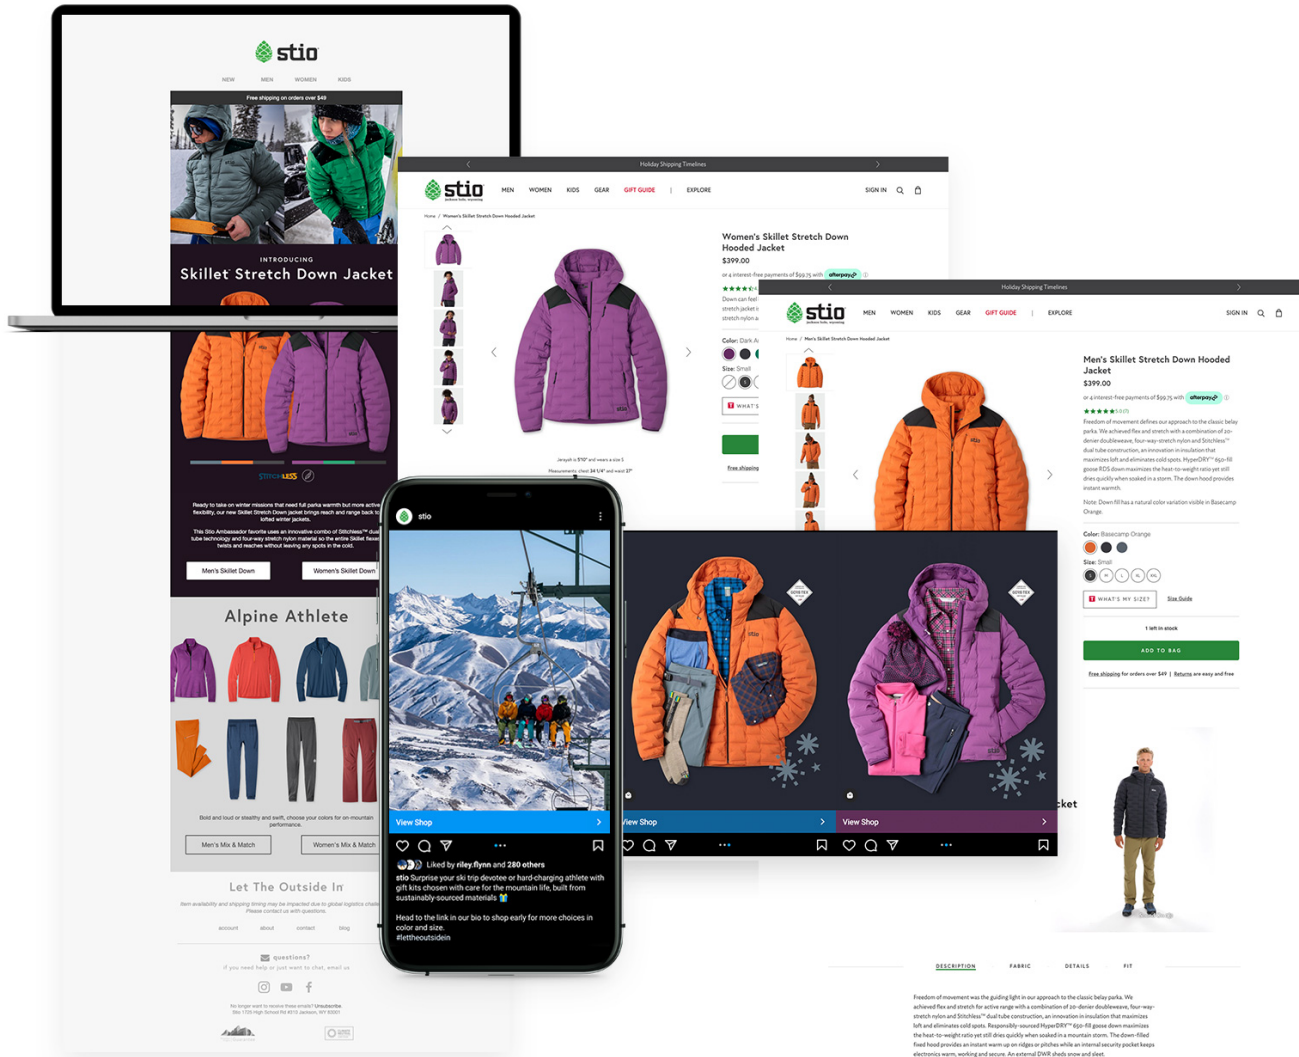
stio

NEW MEN WOMEN KIDS

Free shipping on orders over $49

INTRODUCING
Skillet Stretch Down Jacket

Ready to take on winter missions that need full parka warmth but more active flexibility, our new Skillet Stretch Down jacket brings reach and range back to lofted winter jackets.

This Stio Ambassador favorite uses an innovative combo of Stitchless™ baffle tube technology and four-way stretch nylon material so the entire Skillet flexes, twists and reaches without leaving any spots in the cold.

Men's Skillet Down
Women's Skillet Down

Alpine Athlete

Bold and loud or stealthy and swift, choose your colors for on-mountain performance.

Men's Mix & Match
Women's Mix & Match

Let The Outside In

Item availability and shipping timing may be impacted due to global logistics challenges. Please contact us with questions.

account about contact blog

questions?
If you need help or just want to chat, email us

No longer want to receive these emails? Unsubscribe.
Stio 1705 High School Rd #315 Jackson, WY 83001

Holiday Shipping Timelines

stio
MEN WOMEN KIDS GEAR GIFT GUIDE | EXPLORE SIGN IN

Home / Women's Skillet Stretch Down Hooded Jacket

Women's Skillet Stretch Down Hooded Jacket
$399.00
or 4 interest-free payments of $99.75 with afterpay

Down can feel
stretch jacket i
stretch nylon a

Color: Dark A
Size: Small
WHAT'S
Free shipping

Janayah is 5'10" and wears a size S
Measurements: chest 34 1/4" and waist 27"

Holiday Shipping Timelines

stio
MEN WOMEN KIDS GEAR GIFT GUIDE | EXPLORE SIGN IN

Home / Men's Skillet Stretch Down Hooded Jacket

Men's Skillet Stretch Down Hooded Jacket
$399.00
or 4 interest-free payments of $99.75 with afterpay
5.0 (1)

Freedom of movement defines our approach to the classic belay parka. We achieved flex and stretch for active range with a combination of 20-denier doubleweave, four-way-stretch nylon and Stitchless™ dual tube construction, an innovation in insulation that maximizes loft and eliminates cold spots. HyperDRY™ 650-fill goose RDS down maximizes the heat-to-weight ratio yet still dries quickly when soaked in a storm. The down hood provides instant warmth.

Note: Down fill has a natural color variation visible in Basecamp Orange.

Color: Basecamp Orange
Size: Small
S M L XL XXL
WHAT'S MY SIZE? Size Guide

1 left in stock
ADD TO BAG
Free shipping for orders over $49 | Returns are easy and free

DESCRIPTION FABRIC DETAILS FIT

Freedom of movement was the guiding light in our approach to the classic belay parka. We achieved flex and stretch for active range with a combination of 20-denier doubleweave, four-way-stretch nylon and Stitchless™ dual tube construction. An innovation in insulation that maximizes loft and eliminates cold spots. Responsibly-sourced HyperDRY™ 650-fill goose down maximizes the heat-to-weight ratio yet still dries quickly when soaked in a mountain storm. The down-filled fixed hood provides an instant warm up on ridges or pitches while an internal security pocket keeps electronics warm, working and secure. An external DWR sheds snow and sleet.

stio

View Shop

Liked by riley.flynn and 280 others
stio Surprise your ski trip devotee or hard-charging athlete with gift kits chosen with care for the mountain life, built from sustainably-sourced materials 🎁

Head to the link in our bio to shop early for more choices in color and size.
#lettheoutsidein

View Shop
View Shop